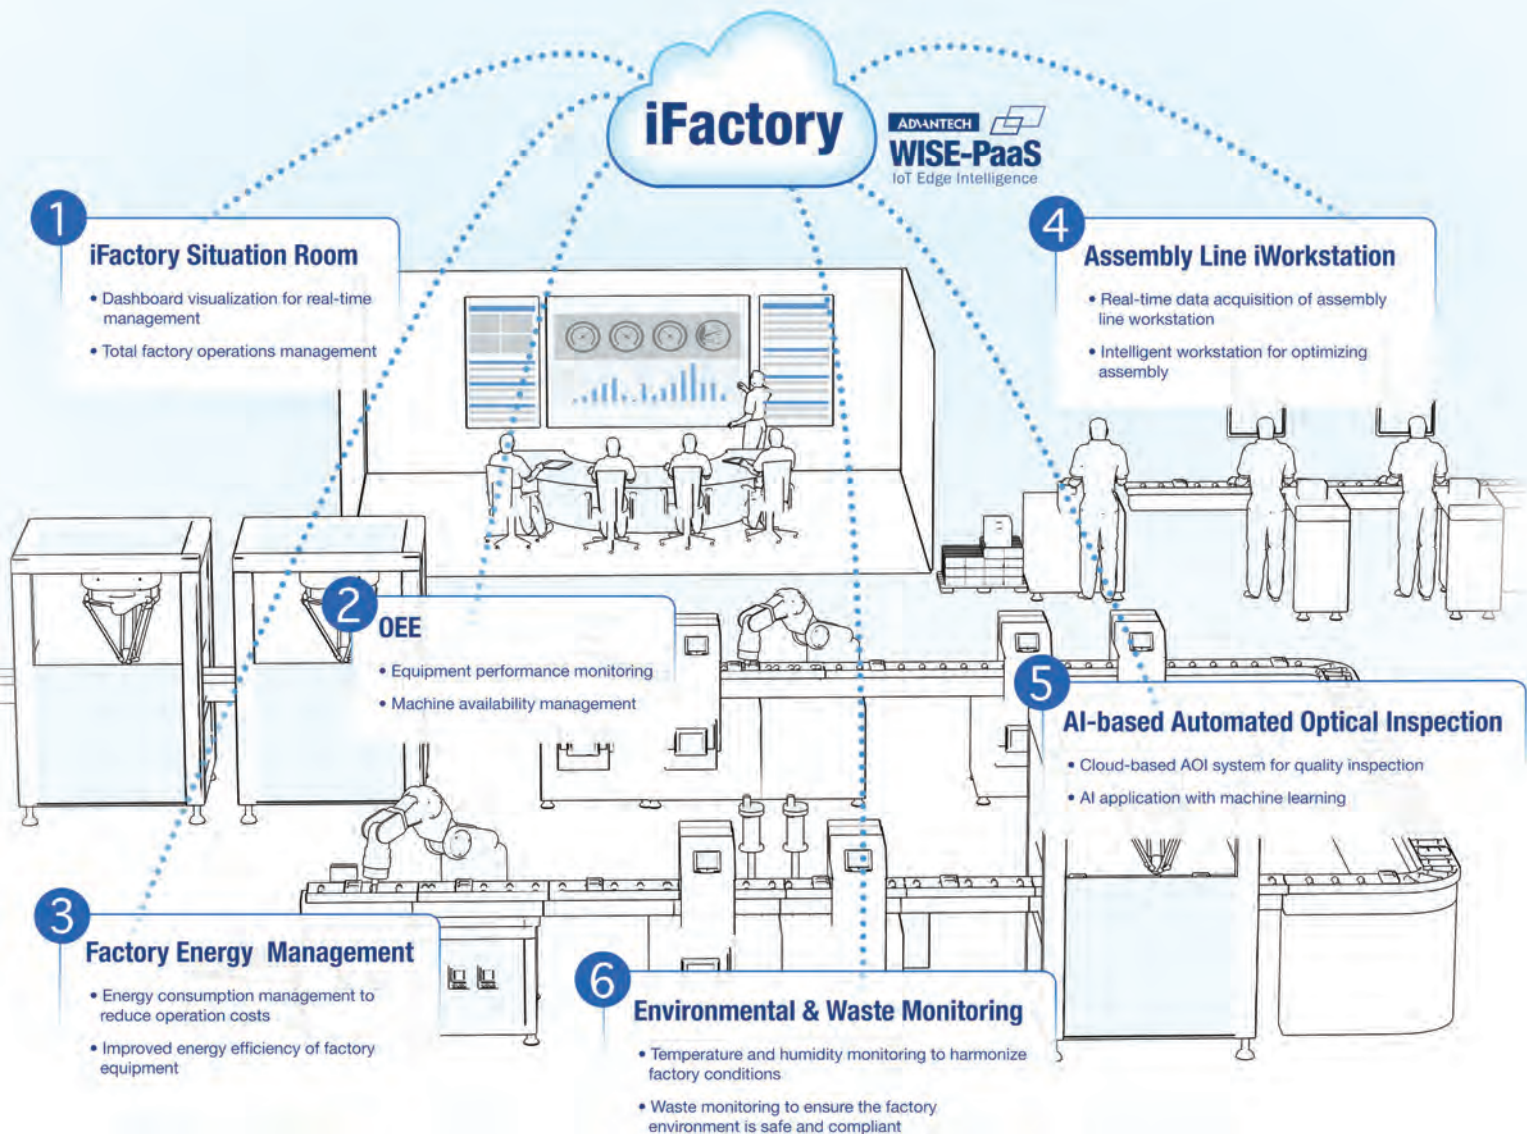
iFactory

ADVANTECH
WISE-PaaS
IoT Edge Intelligence

1
iFactory Situation Room
• Dashboard visualization for real-time management
• Total factory operations management

4
Assembly Line iWorkstation
• Real-time data acquisition of assembly line workstation
• Intelligent workstation for optimizing assembly

2
OEE
• Equipment performance monitoring
• Machine availability management

5
AI-based Automated Optical Inspection
• Cloud-based AOI system for quality inspection
• AI application with machine learning

3
Factory Energy Management
• Energy consumption management to reduce operation costs
• Improved energy efficiency of factory equipment

6
Environmental & Waste Monitoring
• Temperature and humidity monitoring to harmonize factory conditions
• Waste monitoring to ensure the factory environment is safe and compliant